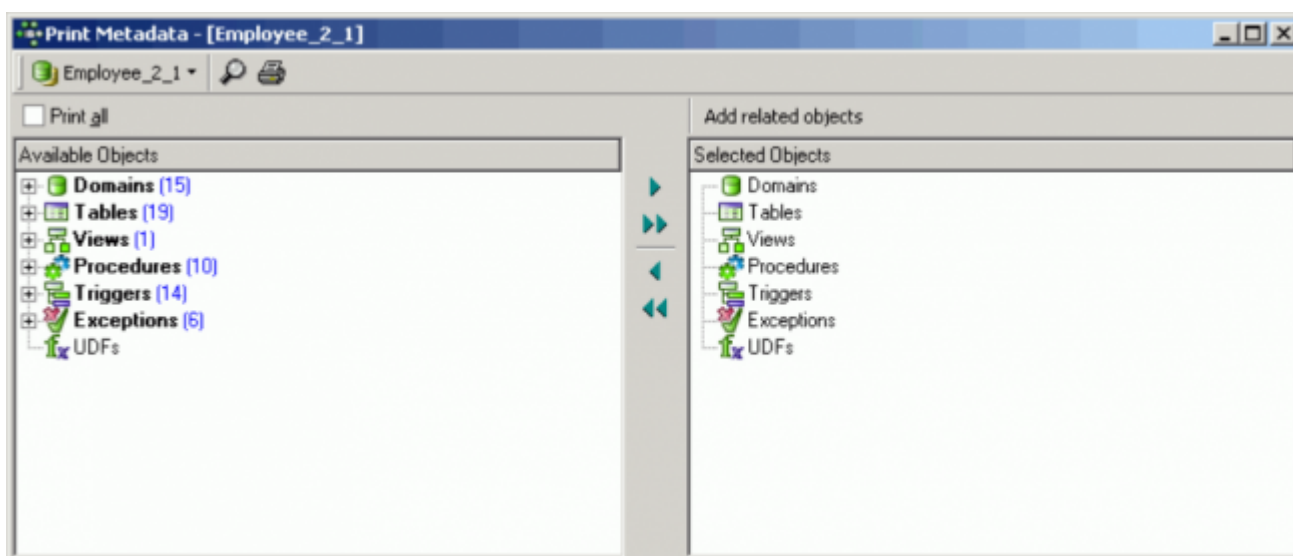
Print Metadata - [Employee_2_1]

Employee_2_1

Print all

Add related objects

Available Objects

Domains (15)
Tables (19)
Views (1)
Procedures (10)
Triggers (14)
Exceptions (6)
UDFs

Selected Objects

Domains
Tables
Views
Procedures
Triggers
Exceptions
UDFs